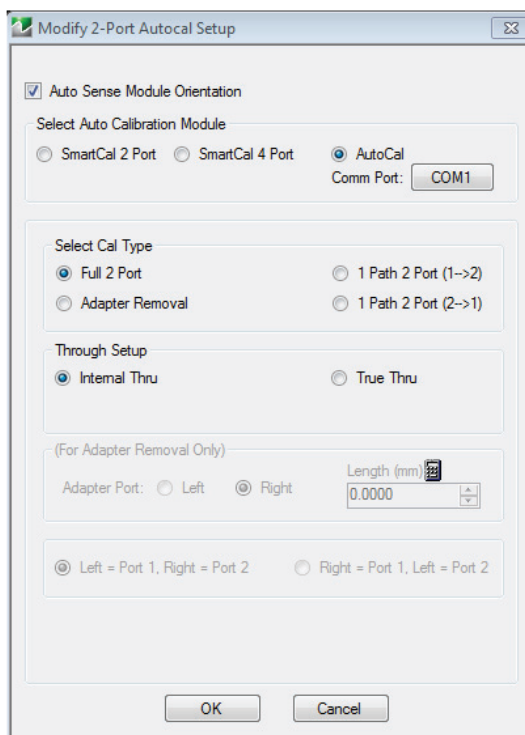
Modify 2-Port Autocal Setup

Auto Sense Module Orientation

Select Auto Calibration Module

SmartCal 2 Port

SmartCal 4 Port

AutoCal

Comm Port: COM1

Select Cal Type

Full 2 Port

1 Path 2 Port (1-->2)

Adapter Removal

1 Path 2 Port (2-->1)

Through Setup

Internal Thru

True Thru

(For Adapter Removal Only)

Length (mm)

Adapter Port: Left Right

0.0000

Left = Port 1, Right = Port 2

Right = Port 1, Left = Port 2

OK

Cancel